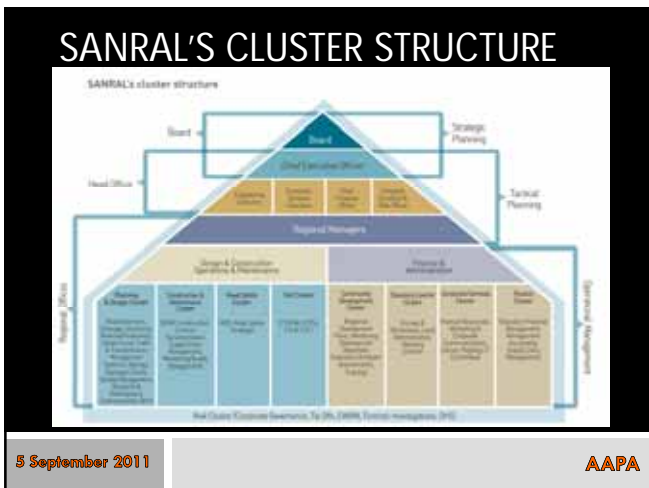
SANRAL'S CLUSTER STRUCTURE

SANRAL's cluster structure

Board

Strategic Planning

Board

Chief Executive Officer

Head Office

Tactical Planning

Regional Managers

Design & Construction Operations & Maintenance

Finance & Administration

Regional Offices

Operational Management

Planning & Design Cluster

Construction & Maintenance Cluster

Road Safety Cluster

Toll Cluster

Community Development Cluster

Standard Control Cluster

Corporate Services Cluster

Finance Cluster

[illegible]

5 September 2011

AAPA